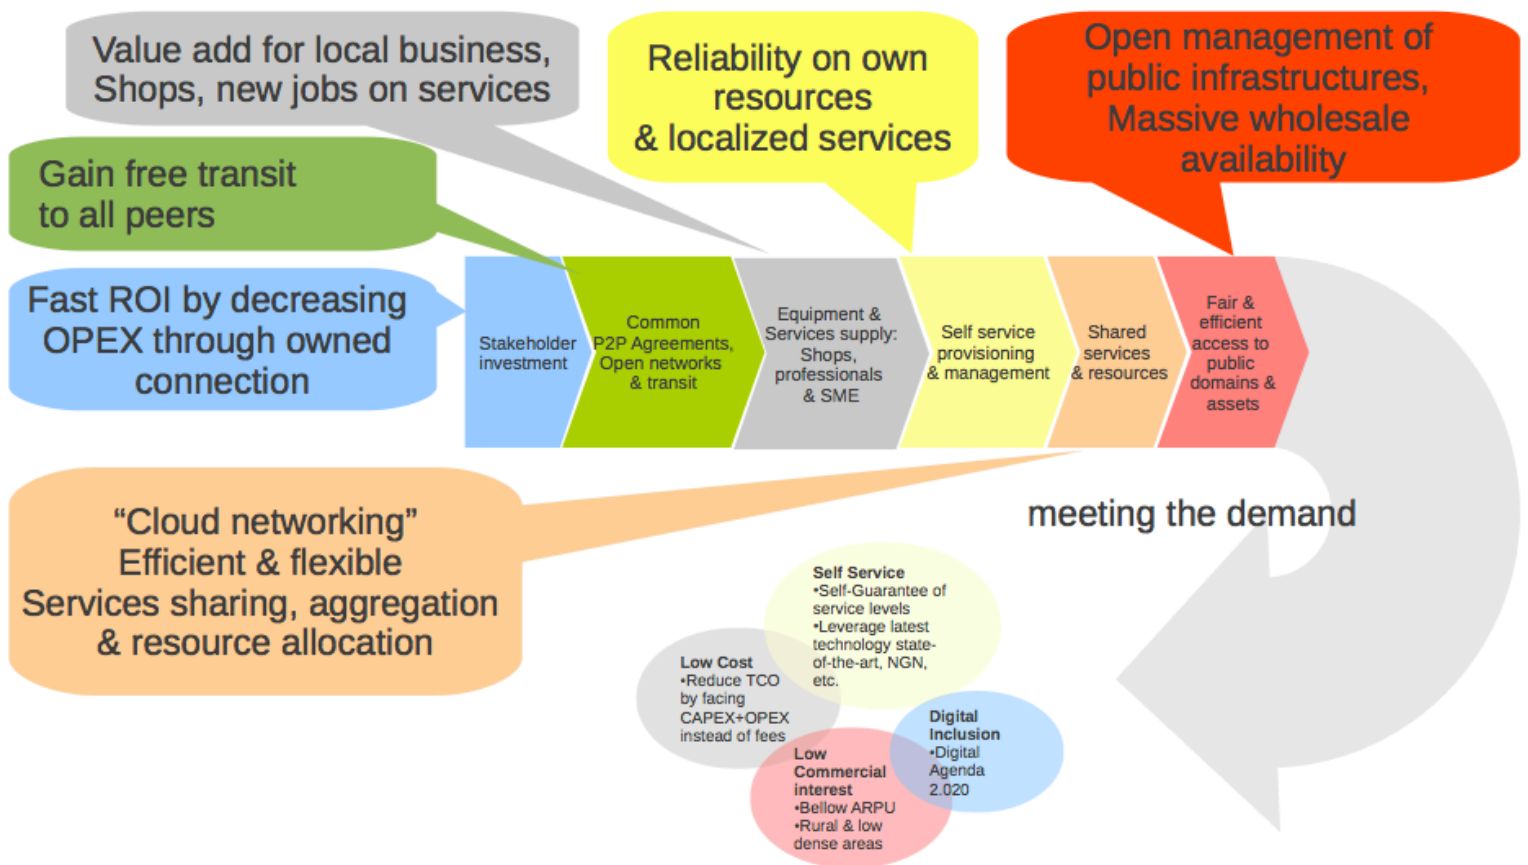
Value add for local business, Shops, new jobs on services

Reliability on own resources & localized services

Open management of public infrastructures, Massive wholesale availability

Gain free transit to all peers

Fast ROI by decreasing OPEX through owned connection

Stakeholder investment

Common P2P Agreements, Open networks & transit

Equipment & Services supply: Shops, professionals & SME

Self service provisioning & management

Shared services & resources

Fair & efficient access to public domains & assets

"Cloud networking" Efficient & flexible Services sharing, aggregation & resource allocation

meeting the demand

Self Service
•Self-Guarantee of service levels
•Leverage latest technology state-of-the-art, NGN, etc.

Low Cost
•Reduce TCO by facing CAPEX+OPEX instead of fees

Digital Inclusion
•Digital Agenda 2.020

Low Commercial interest
•Bellow ARPU
•Rural & low dense areas